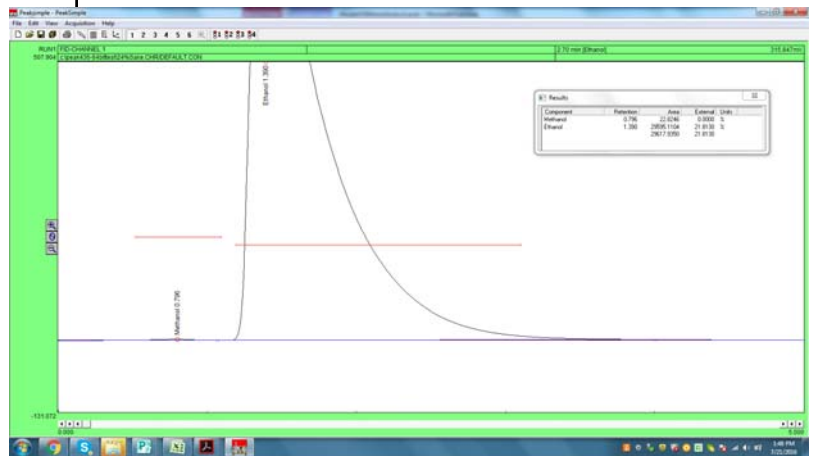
PeakSimple - PeakSimple

File Edit View Acquisition Help

1 2 3 4 5 6

RUN1 FID-CHANNEL 1

2.70 min [Ethanol]

315.647mV

507.904

c:\peak435-645\files\524\Save CH\DEFAULT.CON

Ethanol 1.390

Methanol 0.796

Results

| Component | Retention | Area | External | Units |
|---|---|---|---|---|
| Methanol | 0.796 | 22.8246 | 0.0000 | % |
| Ethanol | 1.390 | 29595.1104 | 21.8130 | % |
| | | 29617.9350 | 21.8130 | |

-131.072

0.000

5.000

1:48 PM

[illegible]